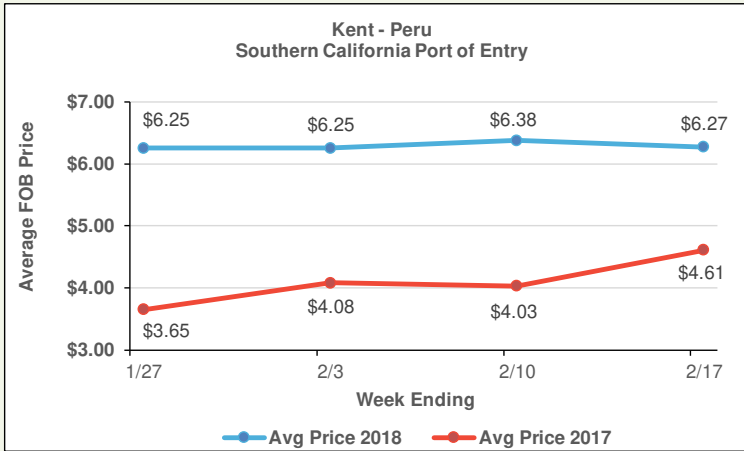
Kent - Peru
Southern California Port of Entry

Average FOB Price

$7.00
$6.00
$5.00
$4.00
$3.00

$6.25
$6.25
$6.38
$6.27

$3.65
$4.08
$4.03
$4.61

1/27
2/3
2/10
2/17

Week Ending

Avg Price 2018
Avg Price 2017